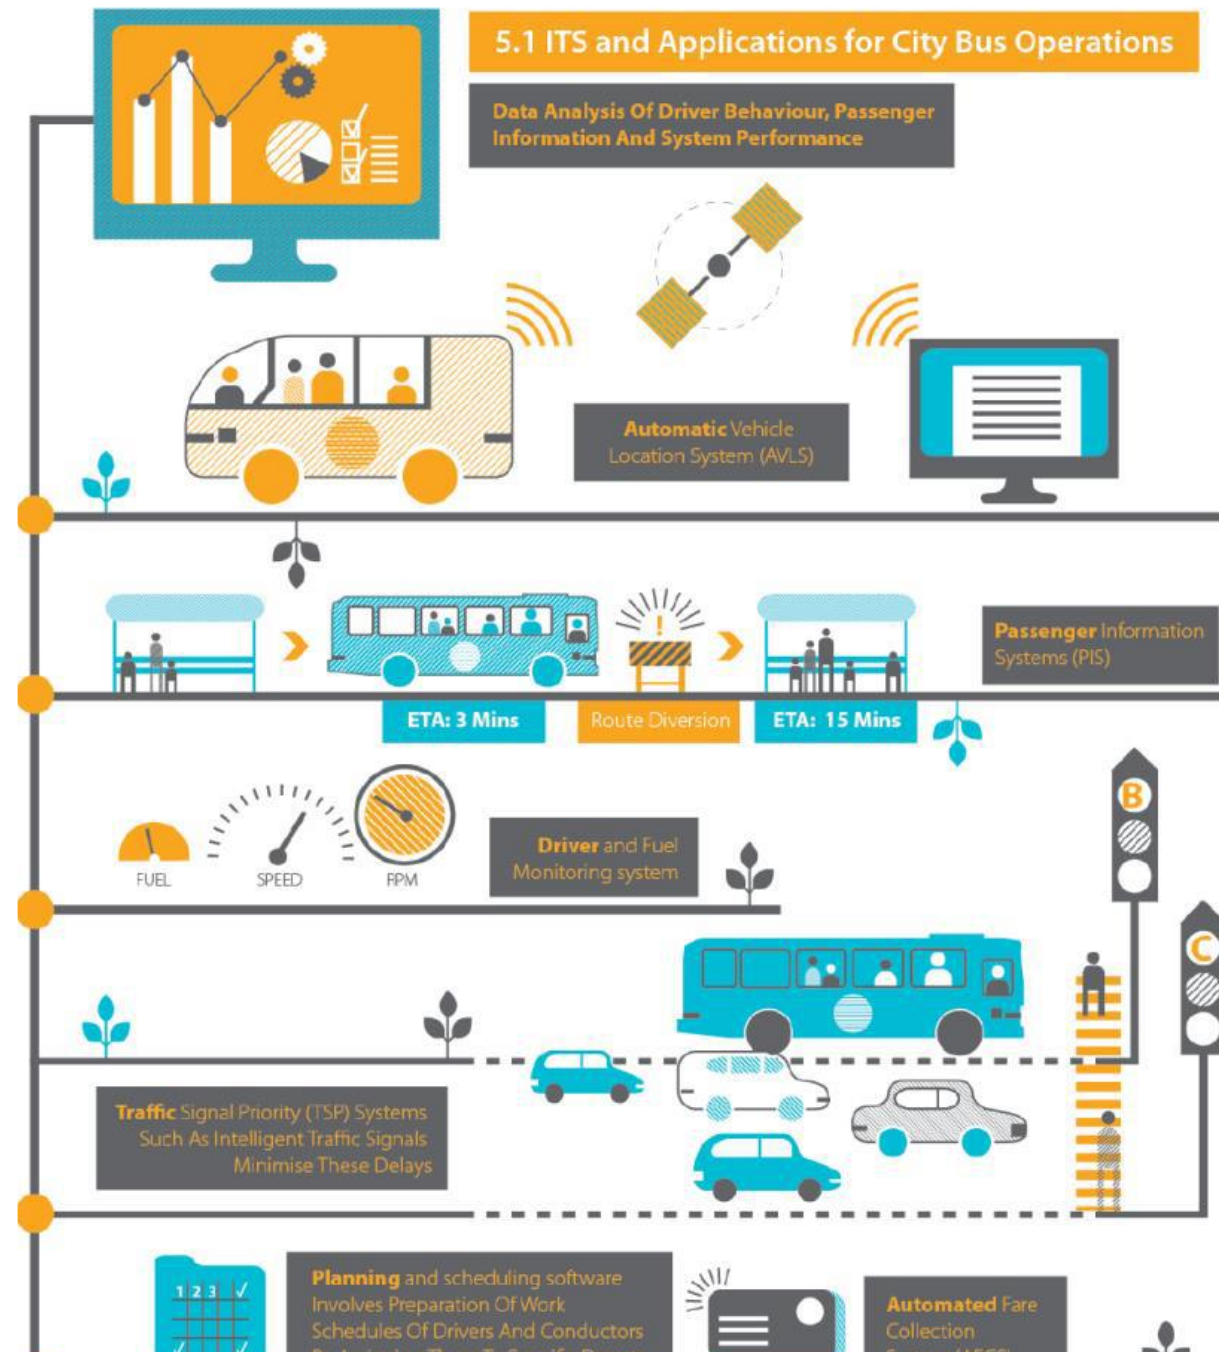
5.1 ITS and Applications for City Bus Operations

Data Analysis Of Driver Behaviour, Passenger Information And System Performance

Automatic Vehicle Location System (AVLS)

Passenger Information Systems (PIS)

ETA: 3 Mins

Route Diversion

ETA: 15 Mins

FUEL

SPEED

RPM

Driver and Fuel Monitoring system

B

C

Traffic Signal Priority (TSP) Systems Such As Intelligent Traffic Signals Minimise These Delays

1 2 3

Planning and scheduling software Involves Preparation Of Work Schedules Of Drivers And Conductors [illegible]

Automated Fare Collection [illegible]